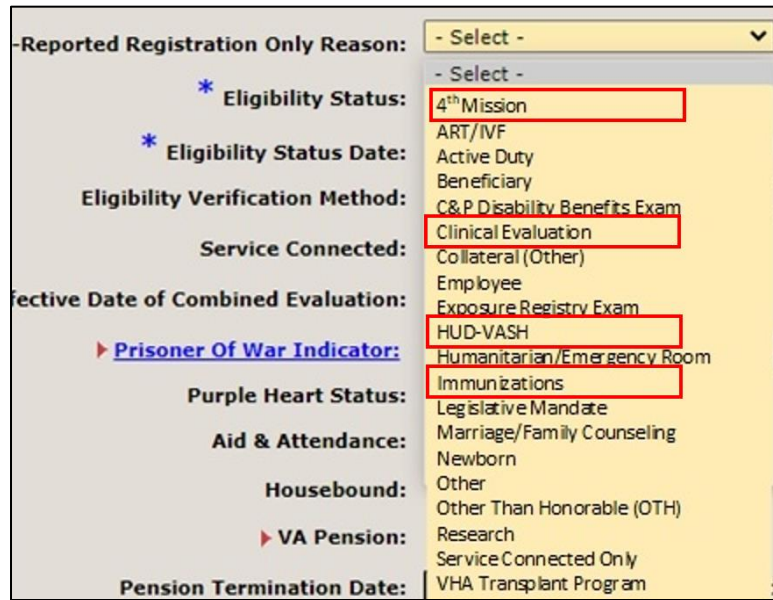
-Reported Registration Only Reason: - Select -

* Eligibility Status:

* Eligibility Status Date:

Eligibility Verification Method:

Service Connected:

fective Date of Combined Evaluation:

Prisoner Of War Indicator:

Purple Heart Status:

Aid & Attendance:

Housebound:

VA Pension:

Pension Termination Date:

- Select -
$4^{th}$ Mission
ART/IVF
Active Duty
Beneficiary
C&P Disability Benefits Exam
Clinical Evaluation
Collateral (Other)
Employee
Exposure Registry Exam
HUD-VASH
Humanitarian/Emergency Room
Immunizations
Legislative Mandate
Marriage/Family Counseling
Newborn
Other
Other Than Honorable (OTH)
Research
Service Connected Only
VHA Transplant Program